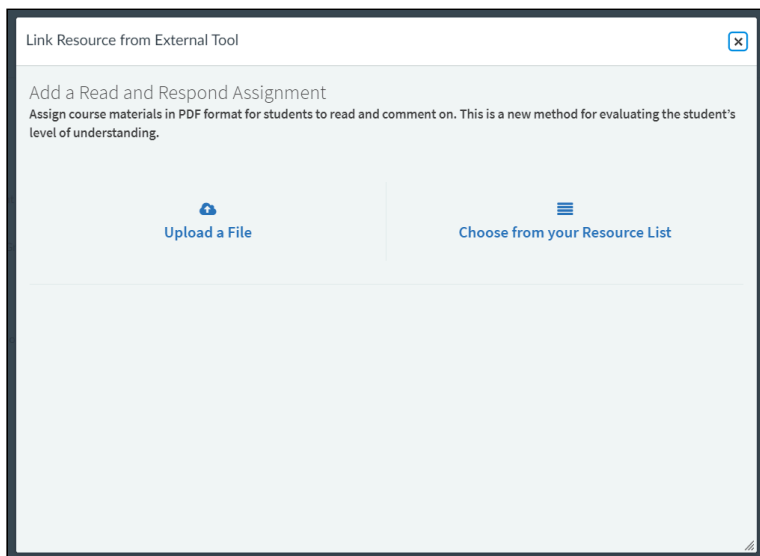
Link Resource from External Tool

Add a Read and Respond Assignment

Assign course materials in PDF format for students to read and comment on. This is a new method for evaluating the student's level of understanding.

Upload a File

Choose from your Resource List